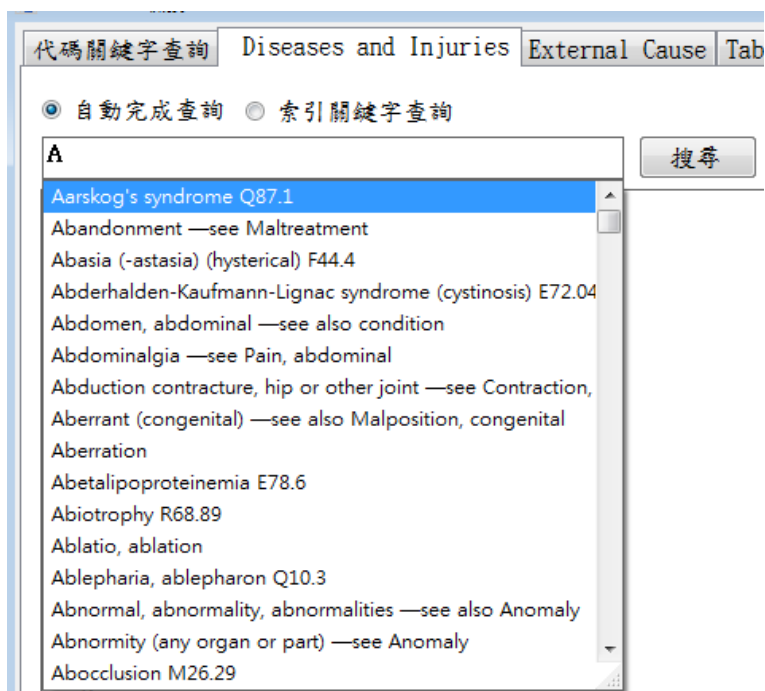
代碼關鍵字查詢 | Diseases and Injuries | External Cause | Tab

自動完成查詢 索引關鍵字查詢

A

搜尋

Aarskog's syndrome Q87.1
Abandonment —see Maltreatment
Abasia (-astasia) (hysterical) F44.4
Abderhalden-Kaufmann-Lignac syndrome (cystinosis) E72.04
Abdomen, abdominal —see also condition
Abdominalgia —see Pain, abdominal
Abduction contracture, hip or other joint —see Contraction,
Aberrant (congenital) —see also Malposition, congenital
Aberration
Abetalipoproteinemia E78.6
Abiotrophy R68.89
Ablatio, ablation
Ablepharia, ablepharon Q10.3
Abnormal, abnormality, abnormalities —see also Anomaly
Abnormity (any organ or part) —see Anomaly
Abocclusion M26.29